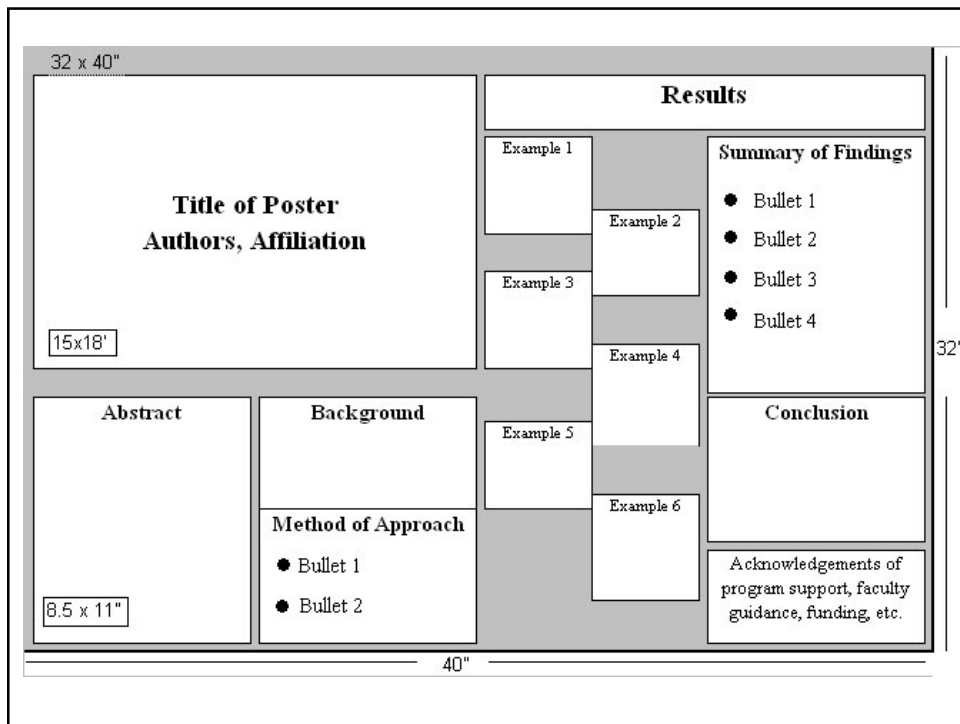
32 x 40"

Title of Poster
Authors, Affiliation

15x18'

Results

Example 1

Example 2

Example 3

Example 4

Example 5

Example 6

Summary of Findings

- Bullet 1
- Bullet 2
- Bullet 3
- Bullet 4

32'

Abstract

8.5 x 11"

Background

Method of Approach

- Bullet 1
- Bullet 2

Conclusion

Acknowledgements of program support, faculty guidance, funding, etc.

40"